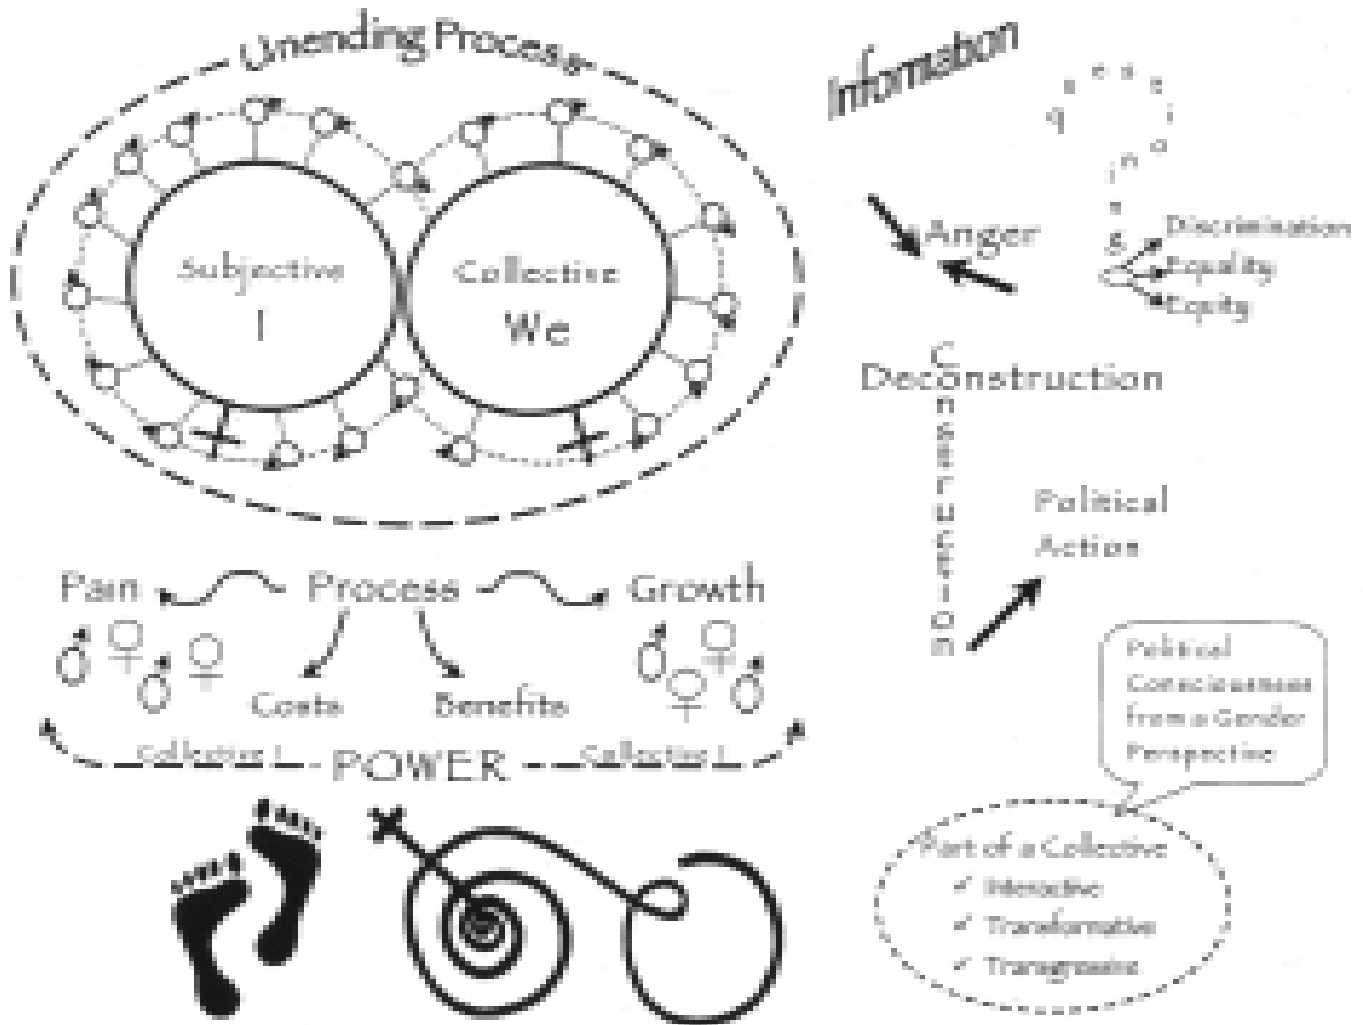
Unending Process

Subjective
I

Collective
We

Information

q u e s t i o n s

Anger

Discrimination
Equality
Equity

Deconstruction

Construction

Political
Action

Pain Process Growth

Costs Benefits

Collective I POWER Collective I

Political
Consciousness
from a Gender
Perspective

Part of a Collective
✓ Interactive
✓ Transformative
✓ Transgressive